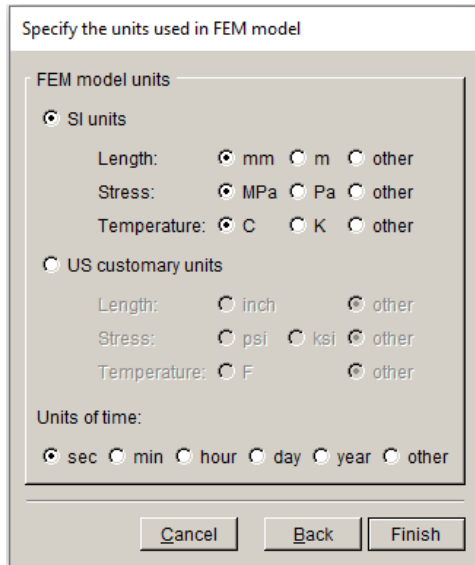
Specify the units used in FEM model

FEM model units

SI units

Length: mm m other

Stress: MPa Pa other

Temperature: C K other

US customary units

Length: inch other

Stress: psi ksi other

Temperature: F other

Units of time:

sec min hour day year other

Cancel Back Finish